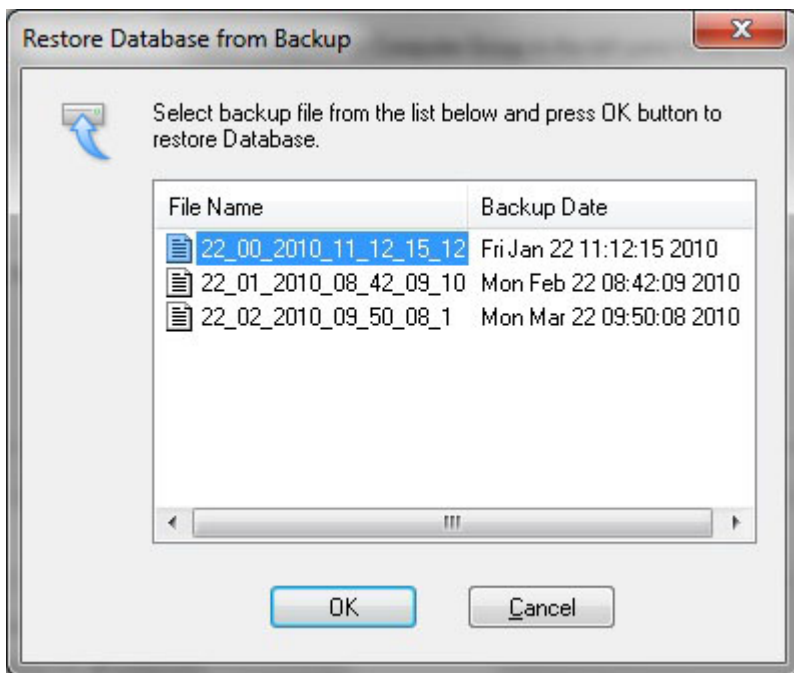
Restore Database from Backup

Select backup file from the list below and press OK button to restore Database.

| File Name | Backup Date |
|---|---|
| 22_00_2010_11_12_15_12 | Fri Jan 22 11:12:15 2010 |
| 22_01_2010_08_42_09_10 | Mon Feb 22 08:42:09 2010 |
| 22_02_2010_09_50_08_1 | Mon Mar 22 09:50:08 2010 |

OK

Cancel